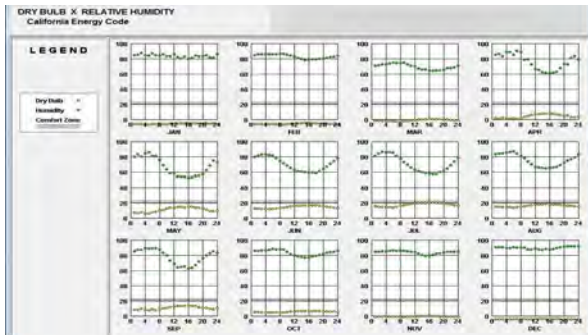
DRY BULB X RELATIVE HUMIDITY
California Energy Code

LEGEND

Dry Bulb
Humidity
Comfort Zone

100 80 60 40 20 0
0 4 8 12 16 20 24
JAN

100 80 60 40 20 0
0 4 8 12 16 20 24
FEB

100 80 60 40 20 0
0 4 8 12 16 20 24
MAR

100 80 60 40 20 0
0 4 8 12 16 20 24
APR

100 80 60 40 20 0
0 4 8 12 16 20 24
MAY

100 80 60 40 20 0
0 4 8 12 16 20 24
JUN

100 80 60 40 20 0
0 4 8 12 16 20 24
JUL

100 80 60 40 20 0
0 4 8 12 16 20 24
AUG

100 80 60 40 20 0
0 4 8 12 16 20 24
SEP

100 80 60 40 20 0
0 4 8 12 16 20 24
OCT

100 80 60 40 20 0
0 4 8 12 16 20 24
NOV

100 80 60 40 20 0
0 4 8 12 16 20 24
DEC